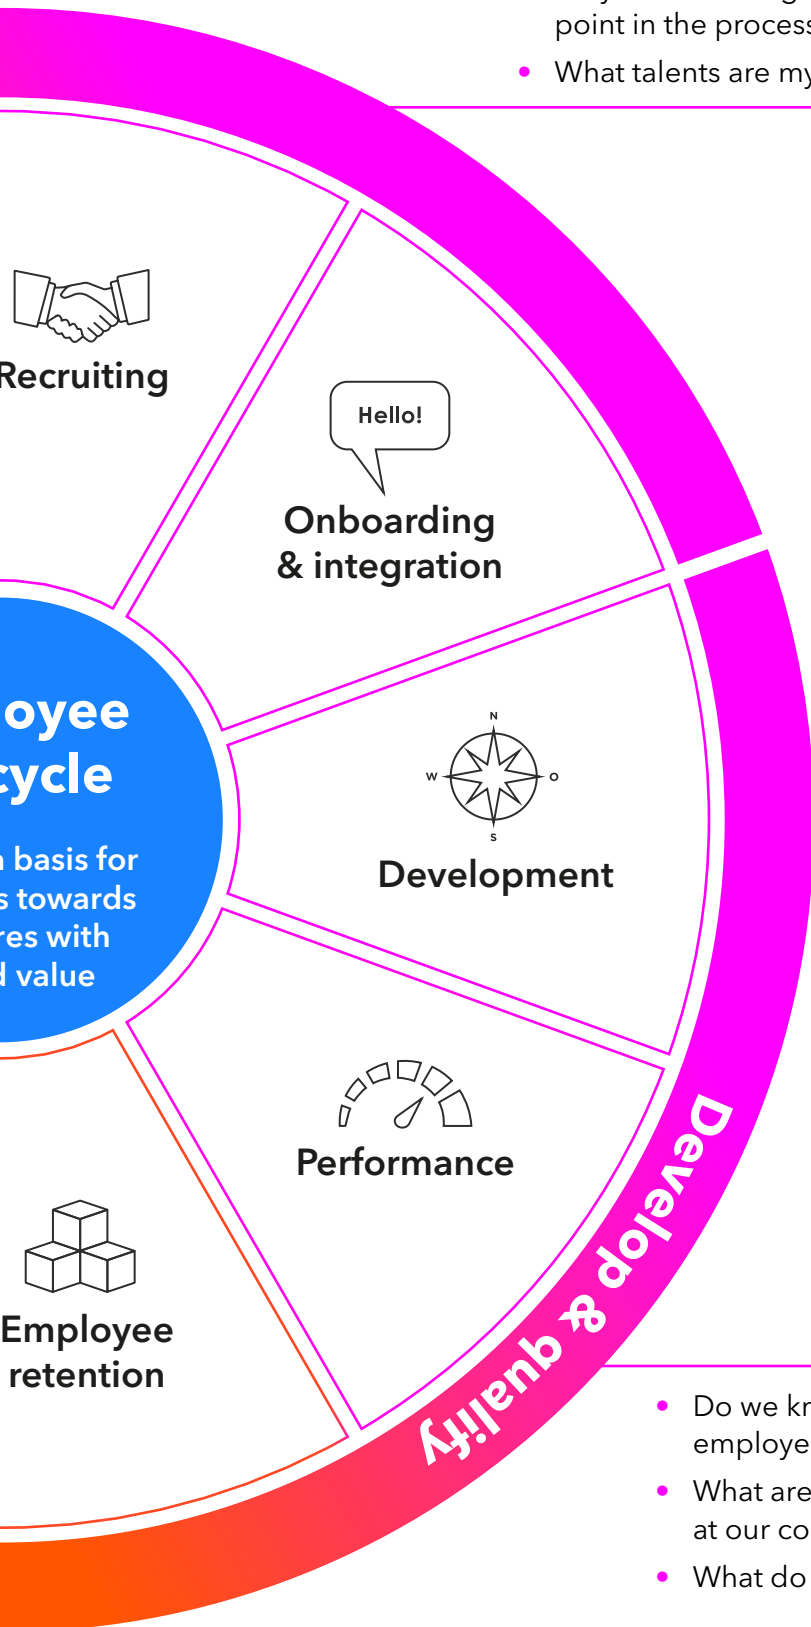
point in the process

What talents are my

Recruiting

Hello!

Onboarding & integration

oyee cycle

basis for s towards res with d value

N

W

O

S

Development

Performance

Employee retention

Develop & qualify

Do we kn employe

What are at our co

What do